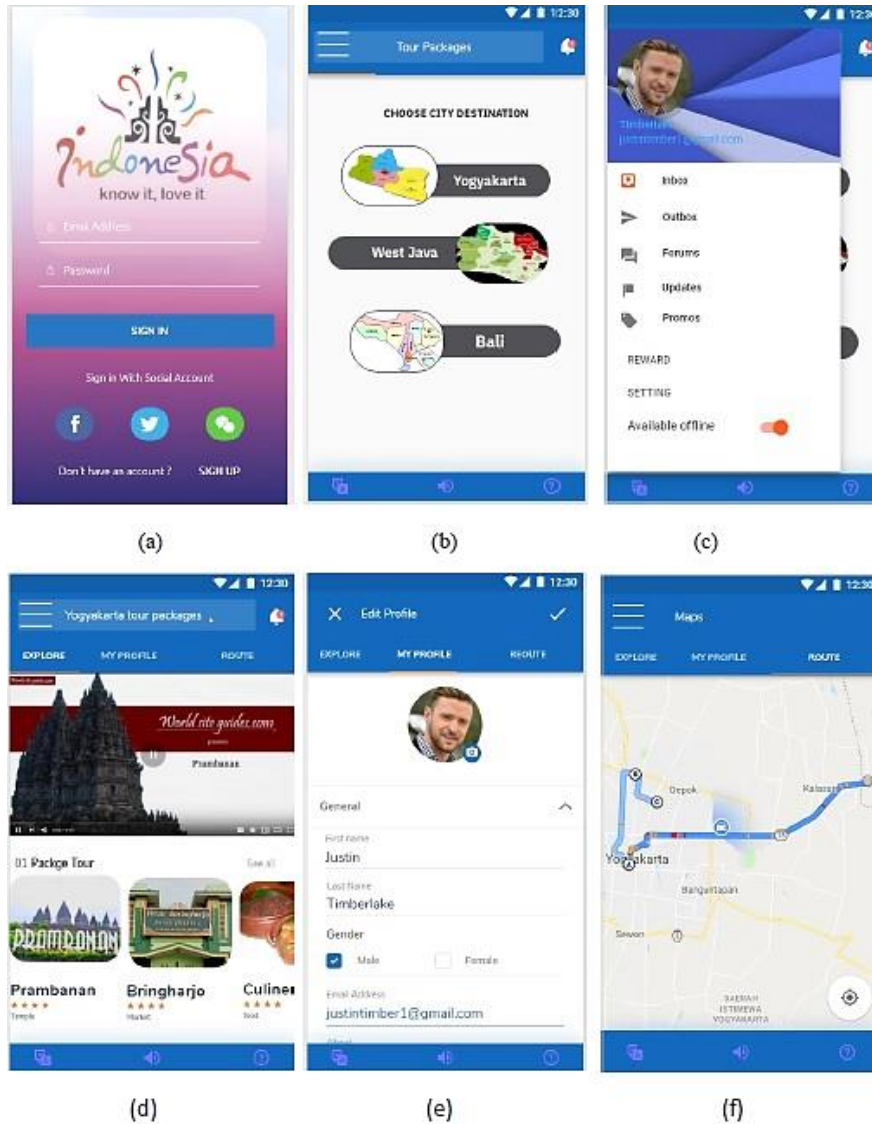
Indonesia
know it, love it

Email Address

Password

SIGN IN

Sign in With Social Account

Don't have an account ? SIGN UP

(a)

12:30

Tour Packages

CHOOSE CITY DESTINATION

Yogyakarta

West Java

Bali

(b)

12:30

Timberlake
justintimber1@gmail.com

Inbox

Outbox

Forums

Updates

Promos

REWARD

SETTING

Available offline

(c)

12:30

Yogyakarta tour packages

EXPLORE MY PROFILE ROUTE

World site guides.com

Prambanan

01 Package Tour See all

PRAMBANAN

Prambanan
Temple

Bringharjo
Market

Culiner
food

(d)

12:30

Edit Profile

EXPLORE MY PROFILE ROUTE

General

First name
Justin

Last Name
Timberlake

Gender

Male Female

Email Address
justintimber1@gmail.com

About

(e)

12:30

Maps

EXPLORE MY PROFILE ROUTE

Depok

Kalasan

Yogyakarta

Banguntapan

Sewon

DAERAH ISTIMEWA YOGYAKARTA

(f)